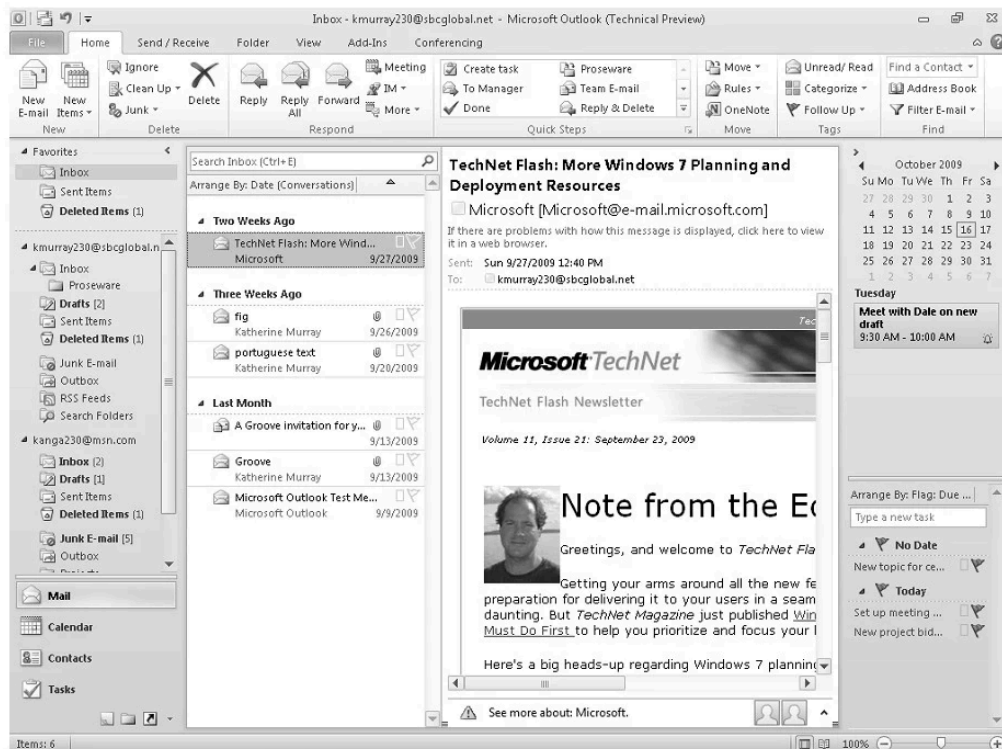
Inbox - kmurray230@sbcglobal.net - Microsoft Outlook (Technical Preview)

File | Home | Send / Receive | Folder | View | Add-Ins | Conferencing

New E-mail | New Items | Ignore | Clean Up | Junk | Delete | Reply | Reply All | Forward | Meeting | IM | More | Create task | To Manager | Done | Proseware | Team E-mail | Reply & Delete | Move | Rules | OneNote | Unread/ Read | Categorize | Follow Up | Find a Contact | Address Book | Filter E-mail

New | Delete | Respond | Quick Steps | Move | Tags | Find

Favorites
Inbox
Sent Items
Deleted Items (1)

kmurray230@sbcglobal.n
Inbox
Proseware
Drafts [2]
Sent Items
Deleted Items (1)
Junk E-mail
Outbox
RSS Feeds
Search Folders

kanga230@msn.com
Inbox (2)
Drafts [1]
Sent Items
Deleted Items (1)
Junk E-mail [5]
Outbox

Mail
Calendar
Contacts
Tasks

Search Inbox (Ctrl+E)
Arrange By: Date (Conversations)

Two Weeks Ago
TechNet Flash: More Wind... Microsoft 9/27/2009

Three Weeks Ago
fig Katherine Murray 9/26/2009
portuguese text Katherine Murray 9/20/2009

Last Month
A Groove invitation for y... 9/13/2009
Groove Katherine Murray 9/13/2009
Microsoft Outlook Test Me... Microsoft Outlook 9/9/2009

TechNet Flash: More Windows 7 Planning and Deployment Resources
Microsoft [Microsoft@e-mail.microsoft.com]
If there are problems with how this message is displayed, click here to view it in a web browser.
Sent: Sun 9/27/2009 12:40 PM
To: kmurray230@sbcglobal.net

Microsoft TechNet
TechNet Flash Newsletter
Volume 11, Issue 21: September 23, 2009

Note from the E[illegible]
Greetings, and welcome to TechNet Fla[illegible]
Getting your arms around all the new fe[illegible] preparation for delivering it to your users in a seam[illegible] daunting. But TechNet Magazine just published Win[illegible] Must Do First to help you prioritize and focus your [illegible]
Here's a big heads-up regarding Windows 7 plannin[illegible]

See more about: Microsoft.

October 2009
Su Mo Tu We Th Fr Sa
27 28 29 30 1 2 3
4 5 6 7 8 9 10
11 12 13 14 15 16 17
18 19 20 21 22 23 24
25 26 27 28 29 30 31
1 2 3 4 5 6 7
Tuesday
Meet with Dale on new draft
9:30 AM - 10:00 AM

Arrange By: Flag: Due ...
Type a new task
No Date
New topic for ce...
Today
Set up meeting ...
New project bid...

Items: 6 | 100%